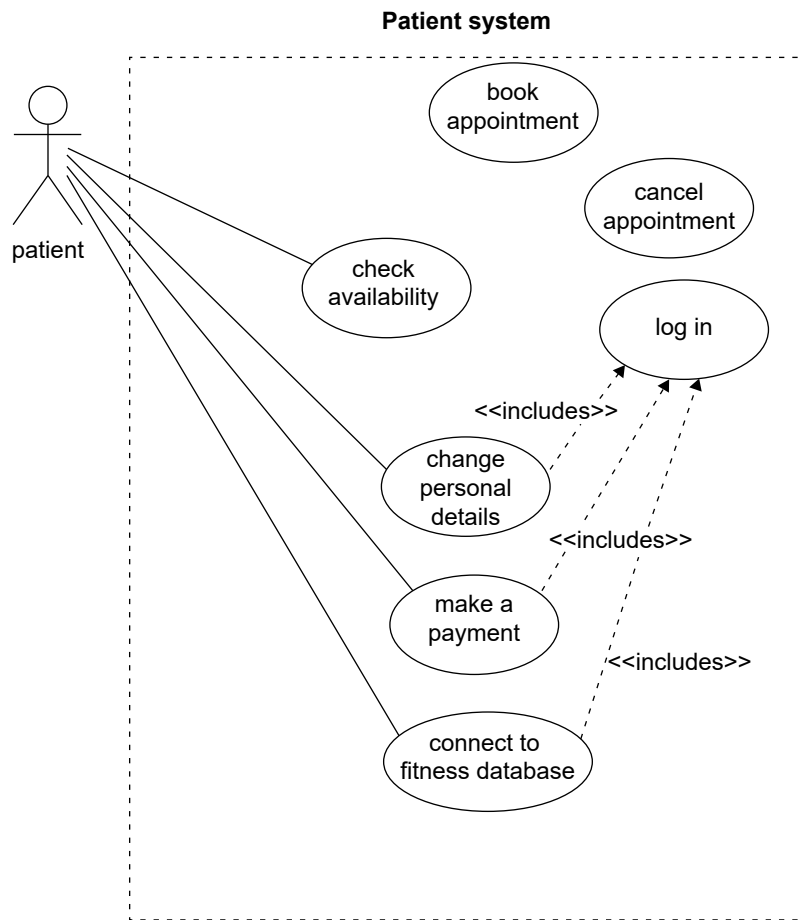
Patient system

patient

book appointment

cancel appointment

check availability

log in

<<includes>>

change personal details

<<includes>>

make a payment

<<includes>>

connect to fitness database